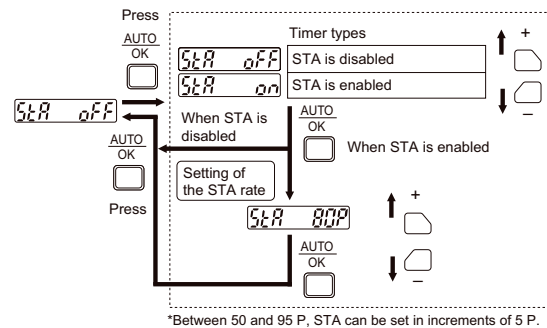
Press

AUTO
OK

StA oFF

AUTO
OK

Press

Timer types

StA oFF | STA is disabled
StA on | STA is enabled

+

–

When STA is disabled

AUTO
OK

When STA is enabled

Setting of the STA rate

StA 80P

+

AUTO
OK

–

*Between 50 and 95 P, STA can be set in increments of 5 P.